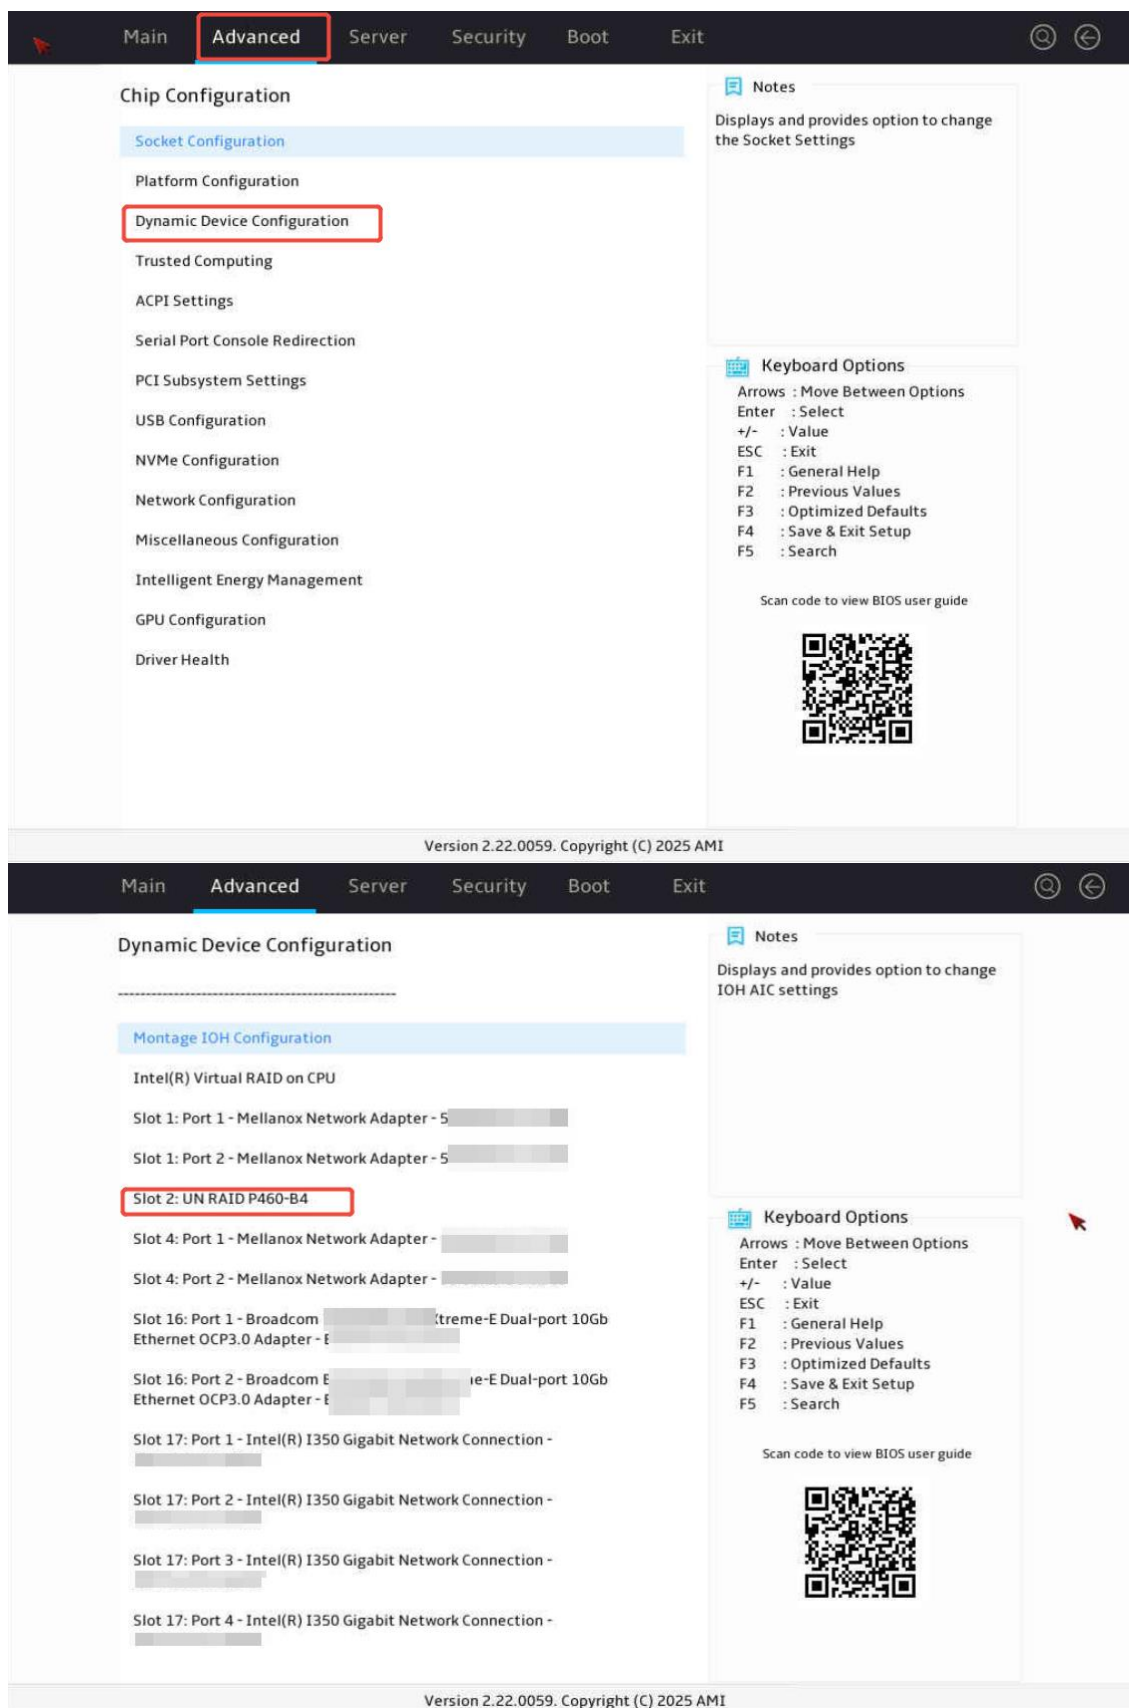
Main Advanced Server Security Boot Exit

Chip Configuration

Socket Configuration

Platform Configuration

Dynamic Device Configuration

Trusted Computing

ACPI Settings

Serial Port Console Redirection

PCI Subsystem Settings

USB Configuration

NVMe Configuration

Network Configuration

Miscellaneous Configuration

Intelligent Energy Management

GPU Configuration

Driver Health

Notes

Displays and provides option to change the Socket Settings

Keyboard Options

Arrows : Move Between Options
Enter : Select
+/- : Value
ESC : Exit
F1 : General Help
F2 : Previous Values
F3 : Optimized Defaults
F4 : Save & Exit Setup
F5 : Search

Scan code to view BIOS user guide

Version 2.22.0059. Copyright (C) 2025 AMI

Main Advanced Server Security Boot Exit

Dynamic Device Configuration

--------------------------------------------------------

Montage IOH Configuration

Intel(R) Virtual RAID on CPU

Slot 1: Port 1 - Mellanox Network Adapter - 5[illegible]

Slot 1: Port 2 - Mellanox Network Adapter - 5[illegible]

Slot 2: UN RAID P460-B4

Slot 4: Port 1 - Mellanox Network Adapter - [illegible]

Slot 4: Port 2 - Mellanox Network Adapter - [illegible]

Slot 16: Port 1 - Broadcom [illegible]treme-E Dual-port 10Gb Ethernet OCP3.0 Adapter - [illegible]

Slot 16: Port 2 - Broadcom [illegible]e-E Dual-port 10Gb Ethernet OCP3.0 Adapter - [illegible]

Slot 17: Port 1 - Intel(R) I350 Gigabit Network Connection - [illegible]

Slot 17: Port 2 - Intel(R) I350 Gigabit Network Connection - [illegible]

Slot 17: Port 3 - Intel(R) I350 Gigabit Network Connection - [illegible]

Slot 17: Port 4 - Intel(R) I350 Gigabit Network Connection - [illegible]

Notes

Displays and provides option to change IOH AIC settings

Keyboard Options

Arrows : Move Between Options
Enter : Select
+/- : Value
ESC : Exit
F1 : General Help
F2 : Previous Values
F3 : Optimized Defaults
F4 : Save & Exit Setup
F5 : Search

Scan code to view BIOS user guide

Version 2.22.0059. Copyright (C) 2025 AMI